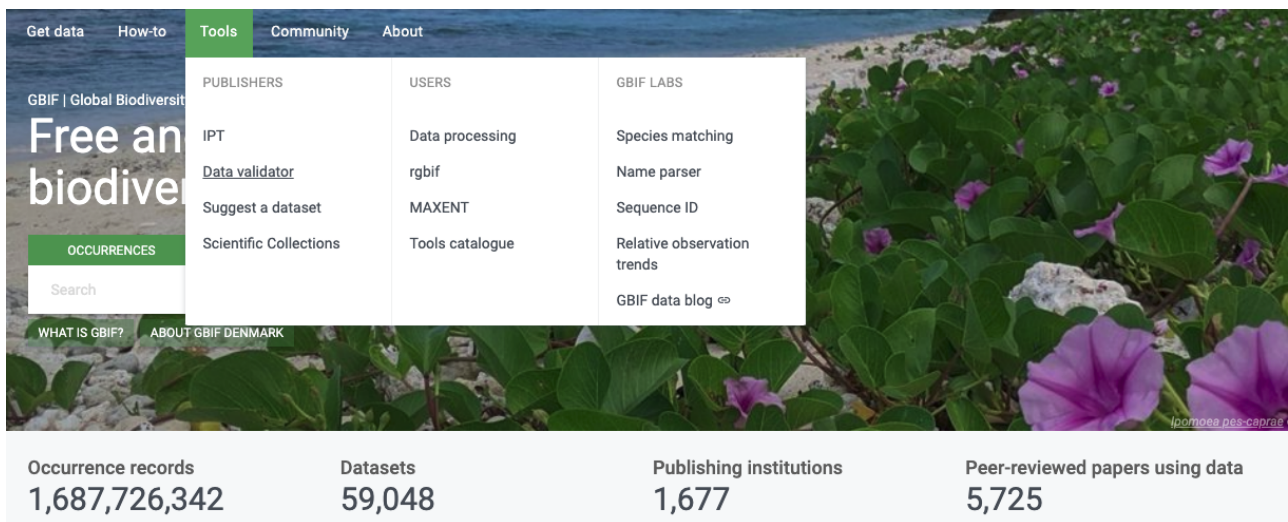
Get data How-to Tools Community About

PUBLISHERS

IPT

Data validator

Suggest a dataset

Scientific Collections

USERS

Data processing

rgbif

MAXENT

Tools catalogue

GBIF LABS

Species matching

Name parser

Sequence ID

Relative observation trends

GBIF data blog

GBIF | Global Biodiversit

Free an biodiver

OCCURRENCES

Search

WHAT IS GBIF? ABOUT GBIF DENMARK

Ipomoea pes-caprae

Occurrence records
1,687,726,342

Datasets
59,048

Publishing institutions
1,677

Peer-reviewed papers using data
5,725